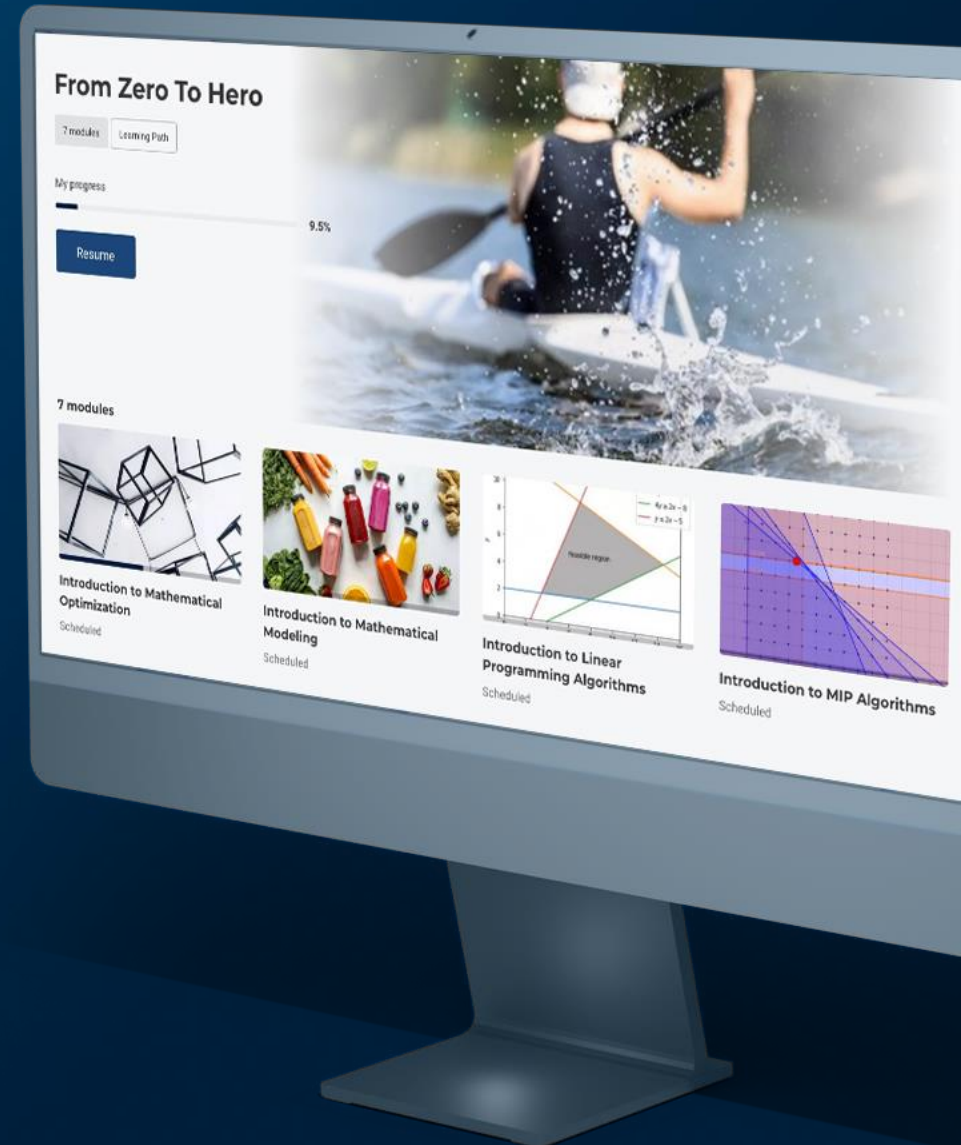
From Zero To Hero

7 modules

Learning Path

My progress

9.5%

Resume

7 modules

Introduction to Mathematical Optimization

Scheduled

Introduction to Mathematical Modeling

Scheduled

Feasible region

Introduction to Linear Programming Algorithms

Scheduled

Introduction to MIP Algorithms

Scheduled